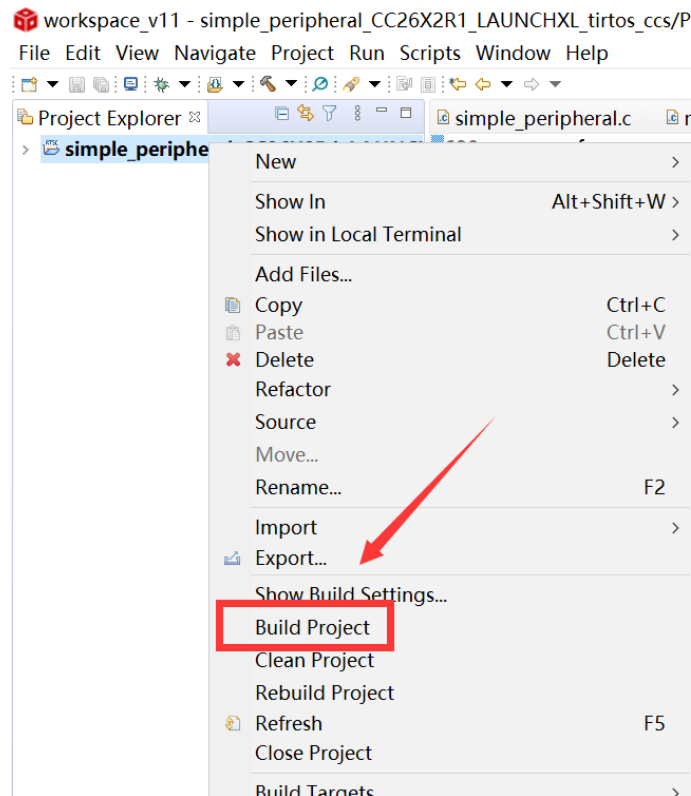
workspace_v11 - simple_peripheral_CC26X2R1_LAUNCHXL_tirtos_ccs/P

File Edit View Navigate Project Run Scripts Window Help

Project Explorer

simple_periphe

simple_peripheral.c

New

Show In Alt+Shift+W

Show in Local Terminal

Add Files...

Copy Ctrl+C

Paste Ctrl+V

Delete Delete

Refactor

Source

Move...

Rename... F2

Import

Export...

Show Build Settings...

Build Project

Clean Project

Rebuild Project

Refresh F5

Close Project

Build Targets